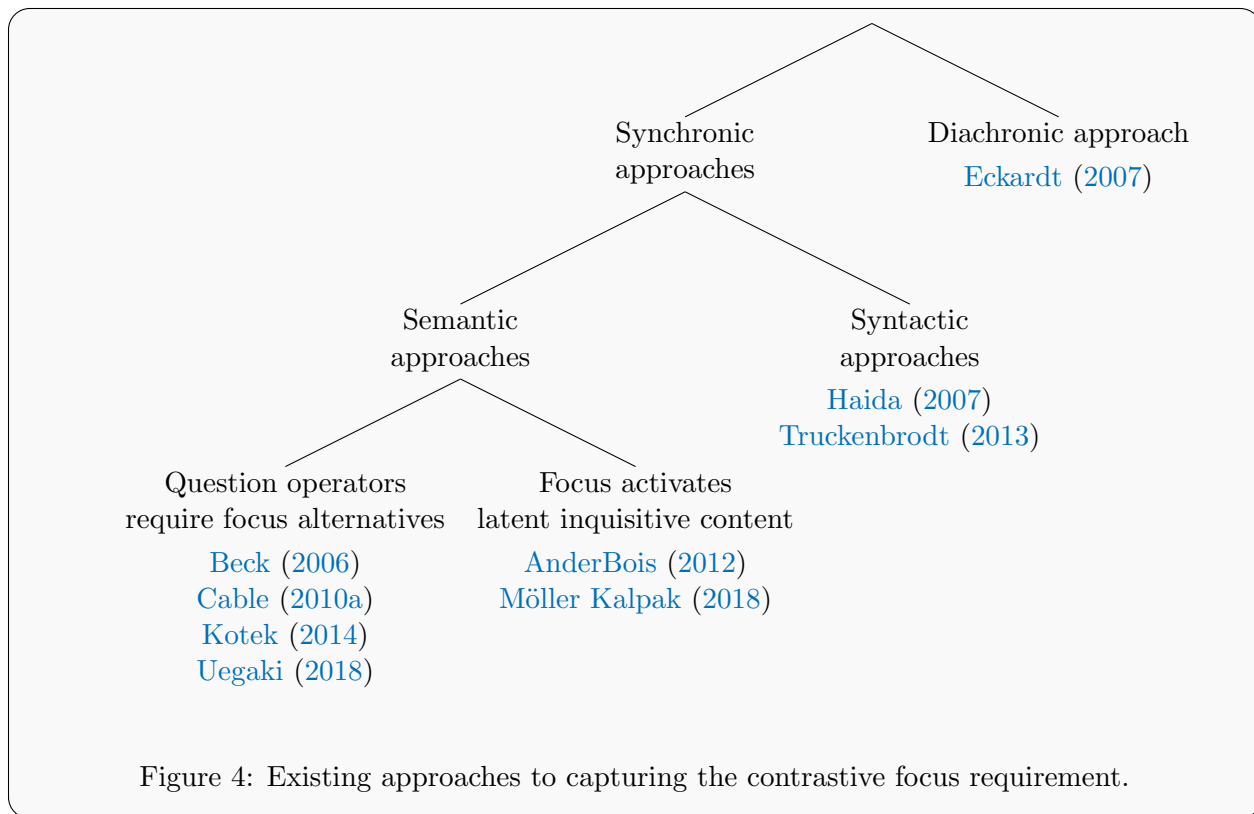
Synchronic approaches

Diachronic approach
Eckardt (2007)

Semantic approaches

Syntactic approaches
Haida (2007)
Truckenbrodt (2013)

Question operators require focus alternatives
Beck (2006)
Cable (2010a)
Kotek (2014)
Uegaki (2018)

Focus activates latent inquisitive content
AnderBois (2012)
Möller Kalpak (2018)

Figure 4: Existing approaches to capturing the contrastive focus requirement.